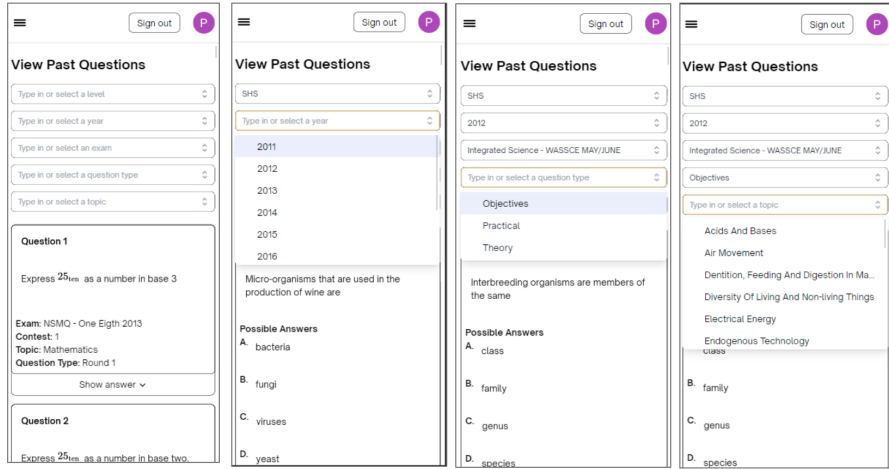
Sign out P

View Past Questions

Type in or select a level

Type in or select a year

Type in or select an exam

Type in or select a question type

Type in or select a topic

Question 1

Express $25_{ten}$ as a number in base 3

Exam: NSMQ - One Eigth 2013
Contest: 1
Topic: Mathematics
Question Type: Round 1

Show answer

Question 2

Express $25_{ten}$ as a number in base two.

Sign out P

View Past Questions

SHS

Type in or select a year

2011
2012
2013
2014
2015
2016

Micro-organisms that are used in the production of wine are

Possible Answers

A. bacteria

B. fungi

C. viruses

D. yeast

Sign out P

View Past Questions

SHS

2012

Integrated Science - WASSCE MAY/JUNE

Type in or select a question type

Objectives
Practical
Theory

Interbreeding organisms are members of the same

Possible Answers

A. class

B. family

C. genus

D. species

Sign out P

View Past Questions

SHS

2012

Integrated Science - WASSCE MAY/JUNE

Objectives

Type in or select a topic

Acids And Bases
Air Movement
Dentition, Feeding And Digestion In Ma...
Diversity Of Living And Non-living Things
Electrical Energy
Endogenous Technology

class

B. family

C. genus

D. species